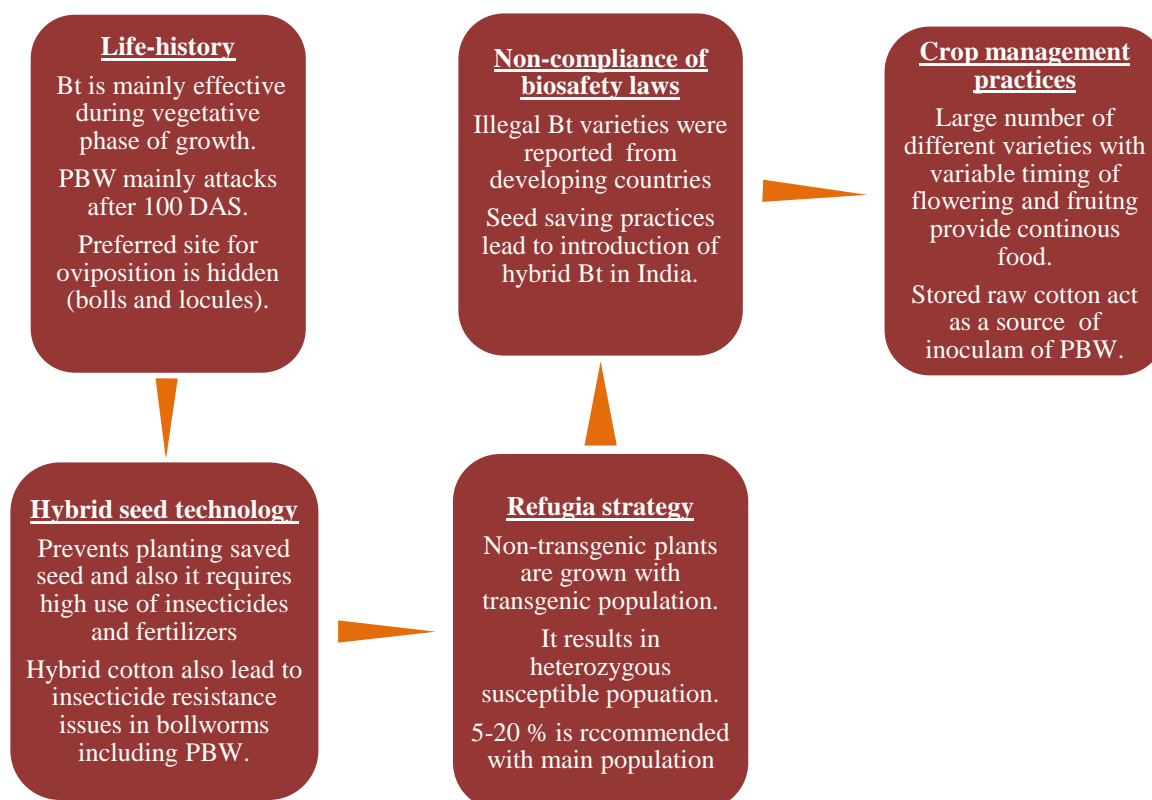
Life-history

Bt is mainly effective during vegetative phase of growth.

PBW mainly attacks after 100 DAS.

Preferred site for oviposition is hidden (bolls and locules).

Hybrid seed technology

Prevents planting saved seed and also it requires high use of insecticides and fertilizers

Hybrid cotton also lead to insecticide resistance issues in bollworms including PBW.

Refugia strategy

Non-transgenic plants are grown with transgenic population.

It results in heterozygous susceptible popuation.

5-20 % is rccommended with main population

Non-compliance of biosafety laws

Illegal Bt varieties were reported from developing countries

Seed saving practices lead to introduction of hybrid Bt in India.

Crop management practices

Large number of different varieties with variable timing of flowering and fruitng provide continous food.

Stored raw cotton act as a source of inoculam of PBW.